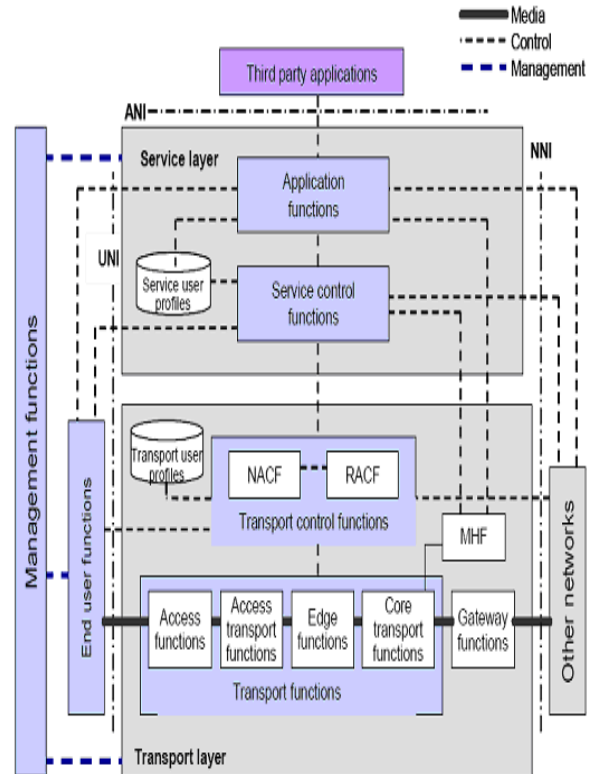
Media
Control
Management

Third party applications

ANI

Service layer

NNI

Application functions

UNI

Service user profiles

Service control functions

Management functions

Transport user profiles

NACF

RACF

Transport control functions

End user functions

MHF

Other networks

Access functions

Access transport functions

Edge functions

Core transport functions

Gateway functions

Transport functions

Transport layer